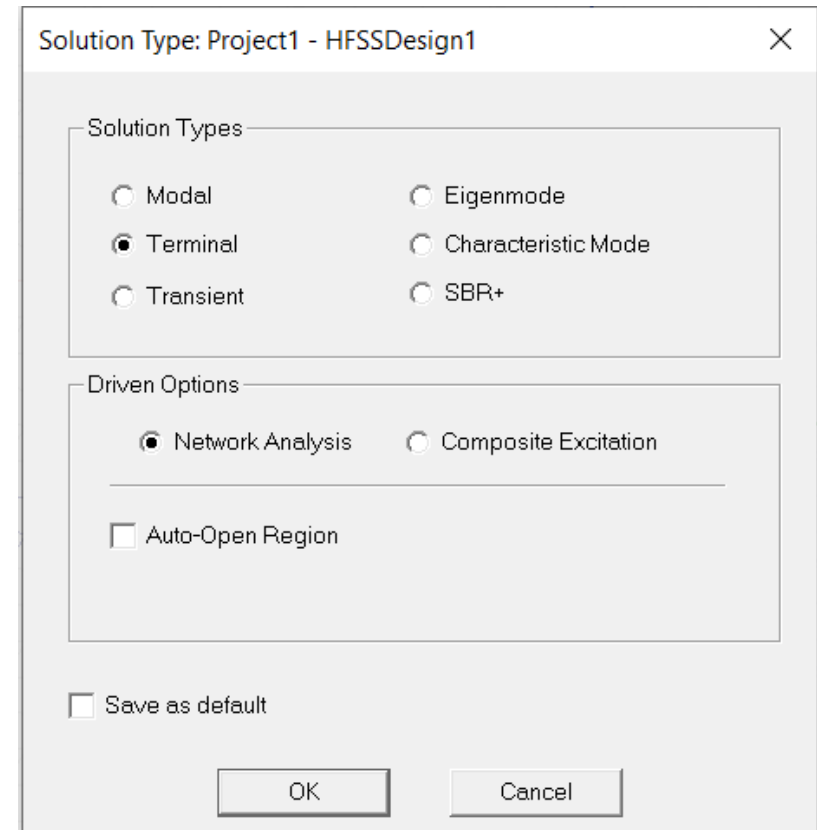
Solution Type: Project1 - HFSSDesign1

×

Solution Types

Modal

Eigenmode

Terminal

Characteristic Mode

Transient

SBR+

Driven Options

Network Analysis

Composite Excitation

Auto-Open Region

Save as default

OK

Cancel